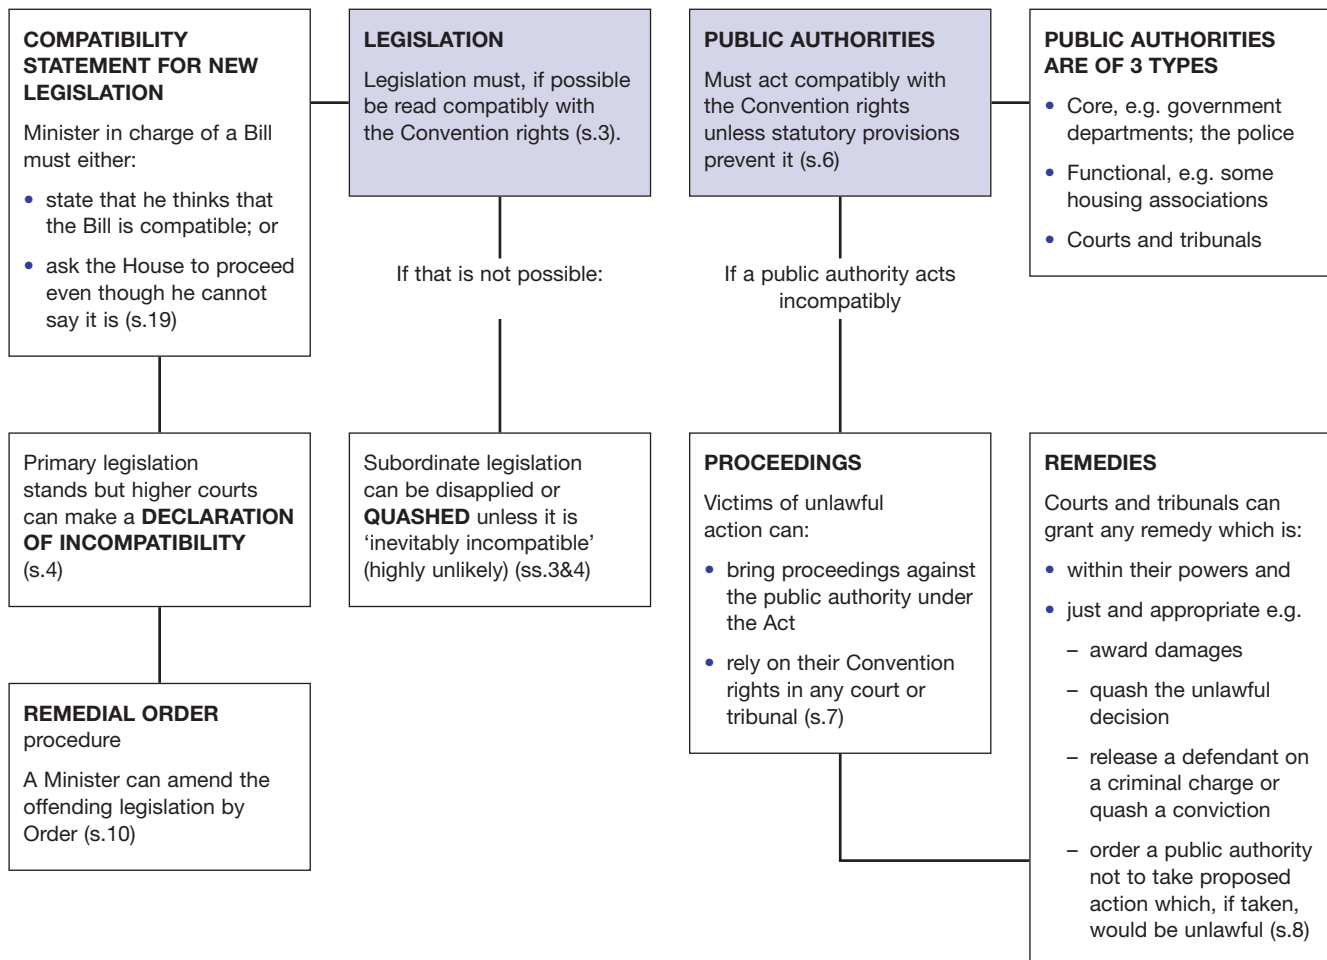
COMPATIBILITY STATEMENT FOR NEW LEGISLATION

Minister in charge of a Bill must either:

• state that he thinks that the Bill is compatible; or

• ask the House to proceed even though he cannot say it is (s.19)

LEGISLATION

Legislation must, if possible be read compatibly with the Convention rights (s.3).

PUBLIC AUTHORITIES

Must act compatibly with the Convention rights unless statutory provisions prevent it (s.6)

PUBLIC AUTHORITIES ARE OF 3 TYPES

• Core, e.g. government departments; the police

• Functional, e.g. some housing associations

• Courts and tribunals

If that is not possible:

If a public authority acts incompatibly

Primary legislation stands but higher courts can make a DECLARATION OF INCOMPATIBILITY (s.4)

Subordinate legislation can be disapplied or QUASHED unless it is 'inevitably incompatible' (highly unlikely) (ss.3&4)

PROCEEDINGS

Victims of unlawful action can:

• bring proceedings against the public authority under the Act

• rely on their Convention rights in any court or tribunal (s.7)

REMEDIES

Courts and tribunals can grant any remedy which is:

• within their powers and

• just and appropriate e.g.

– award damages

– quash the unlawful decision

– release a defendant on a criminal charge or quash a conviction

– order a public authority not to take proposed action which, if taken, would be unlawful (s.8)

REMEDIAL ORDER procedure

A Minister can amend the offending legislation by Order (s.10)